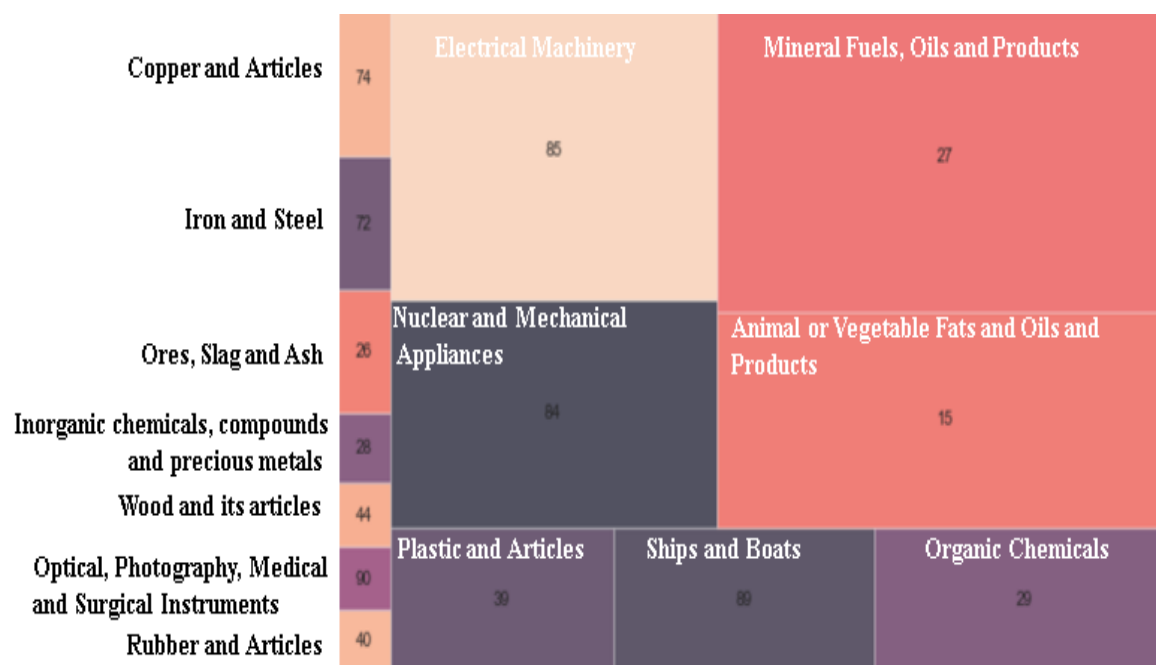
Copper and Articles
74
Iron and Steel
72
Ores, Slag and Ash
26
Inorganic chemicals, compounds and precious metals
28
Wood and its articles
44
Optical, Photography, Medical and Surgical Instruments
90
Rubber and Articles
40
Electrical Machinery
85
Mineral Fuels, Oils and Products
27
Nuclear and Mechanical Appliances
84
Animal or Vegetable Fats and Oils and Products
15
Plastic and Articles
39
Ships and Boats
89
Organic Chemicals
29